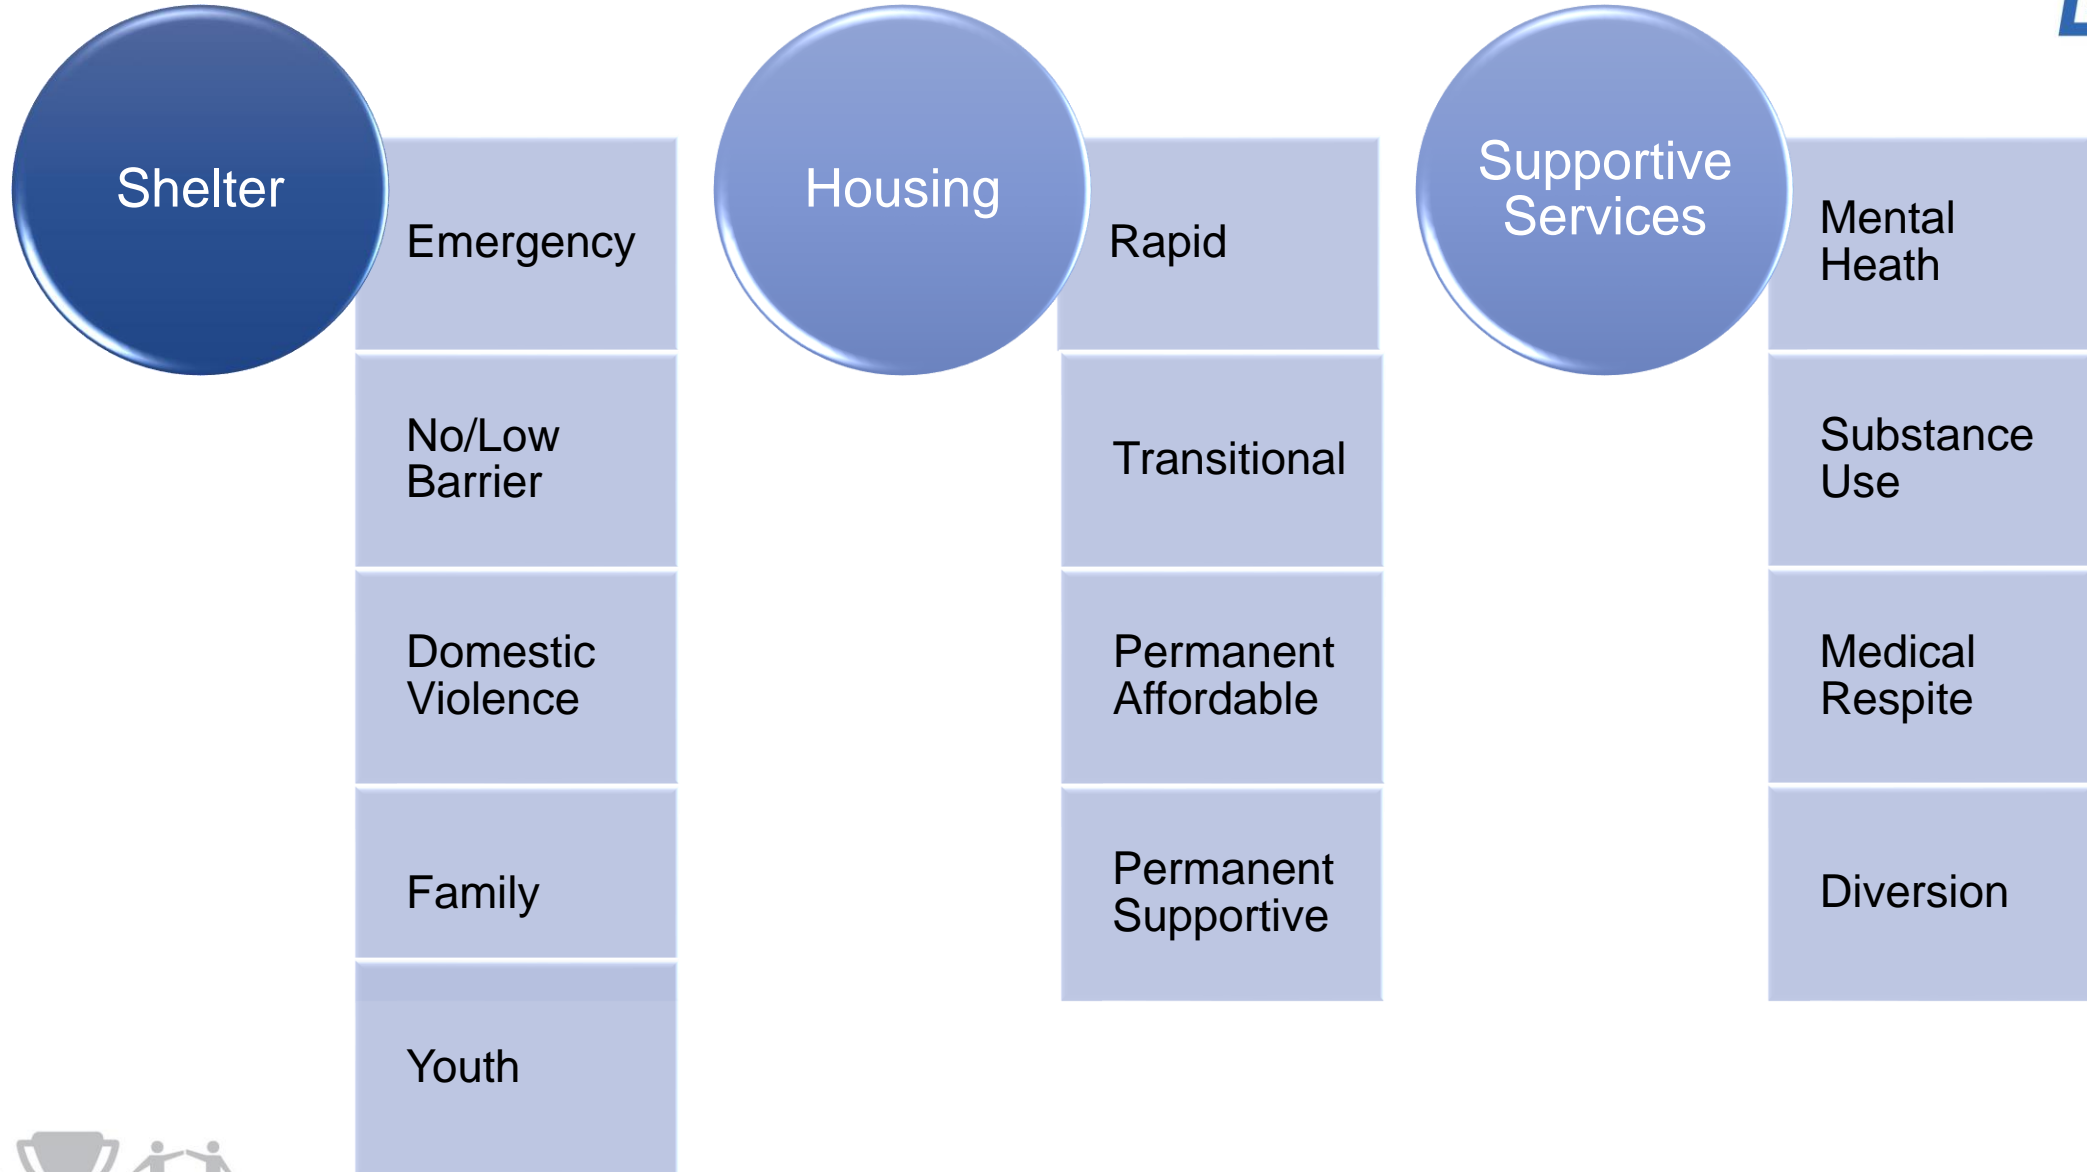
Shelter

Emergency

No/Low Barrier

Domestic Violence

Family

Youth

Housing

Rapid

Transitional

Permanent Affordable

Permanent Supportive

Supportive Services

Mental Heath

Substance Use

Medical Respite

Diversion